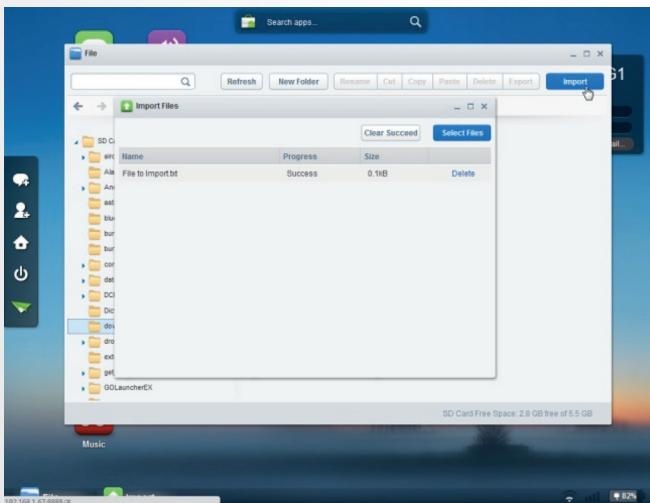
Search apps...

File

Refresh
New Folder
Rename
Cut
Copy
Paste
Delete
Export
Import

G1

Import Files

Clear Succeed
Select Files

| Name | Progress | Size | |
|---|---|---|---|
| File to Import.txt | Success | 0.1kB | Delete |

SD C
airc
Ala
And
ast
blu
bur
bur
con
dat
DCI
Dic
dov
dro
ext
get
GOLauncherEX

SD Card Free Space: 2.8 GB free of 5.5 GB

Music

82%